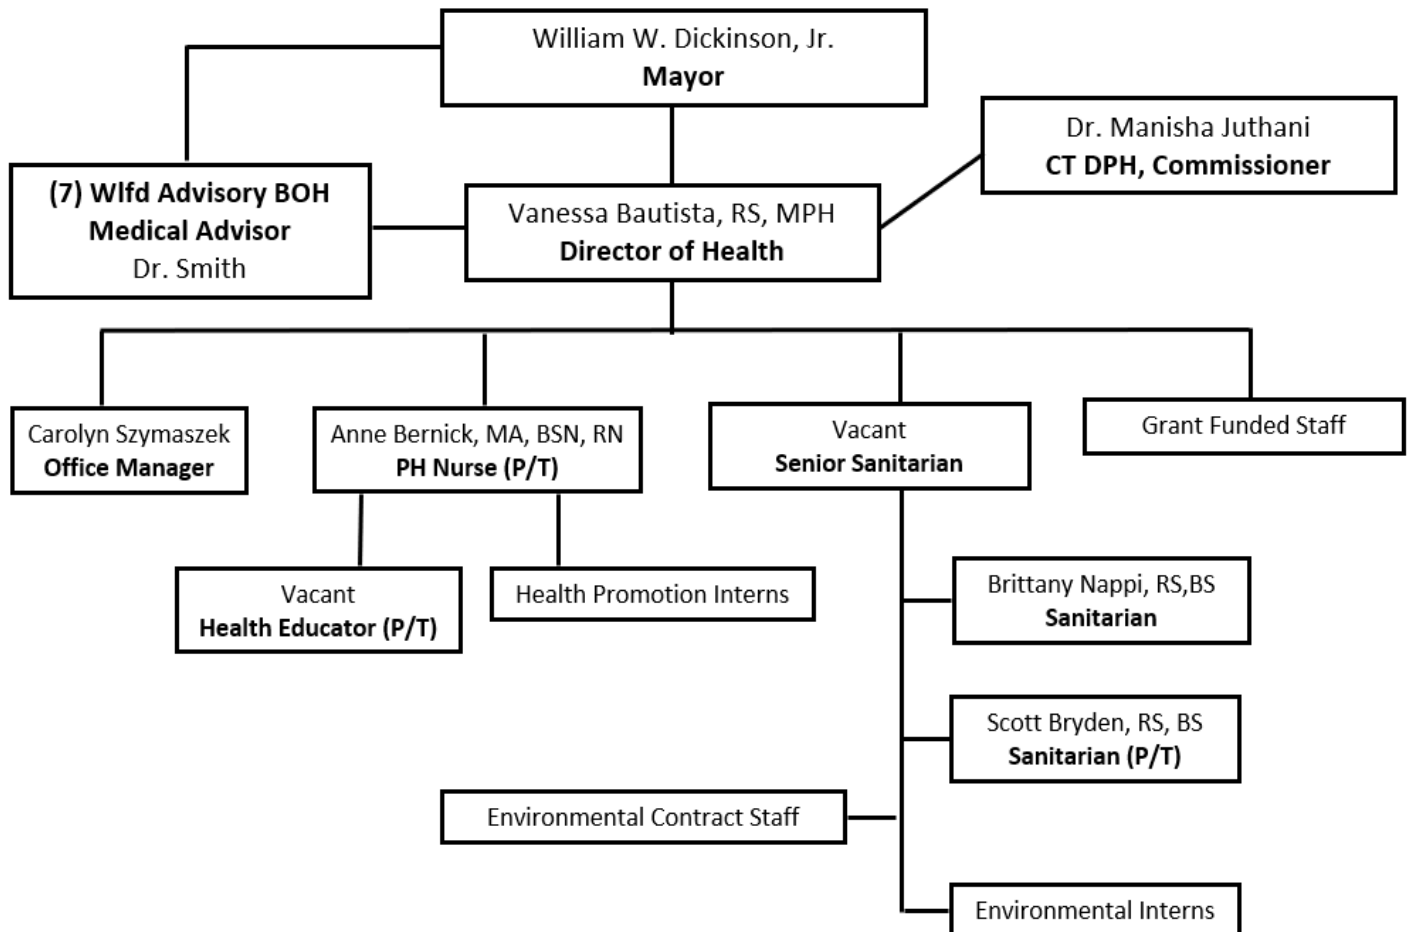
William W. Dickinson, Jr.
**Mayor**

Dr. Manisha Juthani
**CT DPH, Commissioner**

**(7) Wlfd Advisory BOH**
**Medical Advisor**
Dr. Smith

Vanessa Bautista, RS, MPH
**Director of Health**

Carolyn Szymaszek
**Office Manager**

Anne Bernick, MA, BSN, RN
**PH Nurse (P/T)**

Vacant
**Senior Sanitarian**

Grant Funded Staff

Vacant
**Health Educator (P/T)**

Health Promotion Interns

Brittany Nappi, RS,BS
**Sanitarian**

Scott Bryden, RS, BS
**Sanitarian (P/T)**

Environmental Contract Staff

Environmental Interns